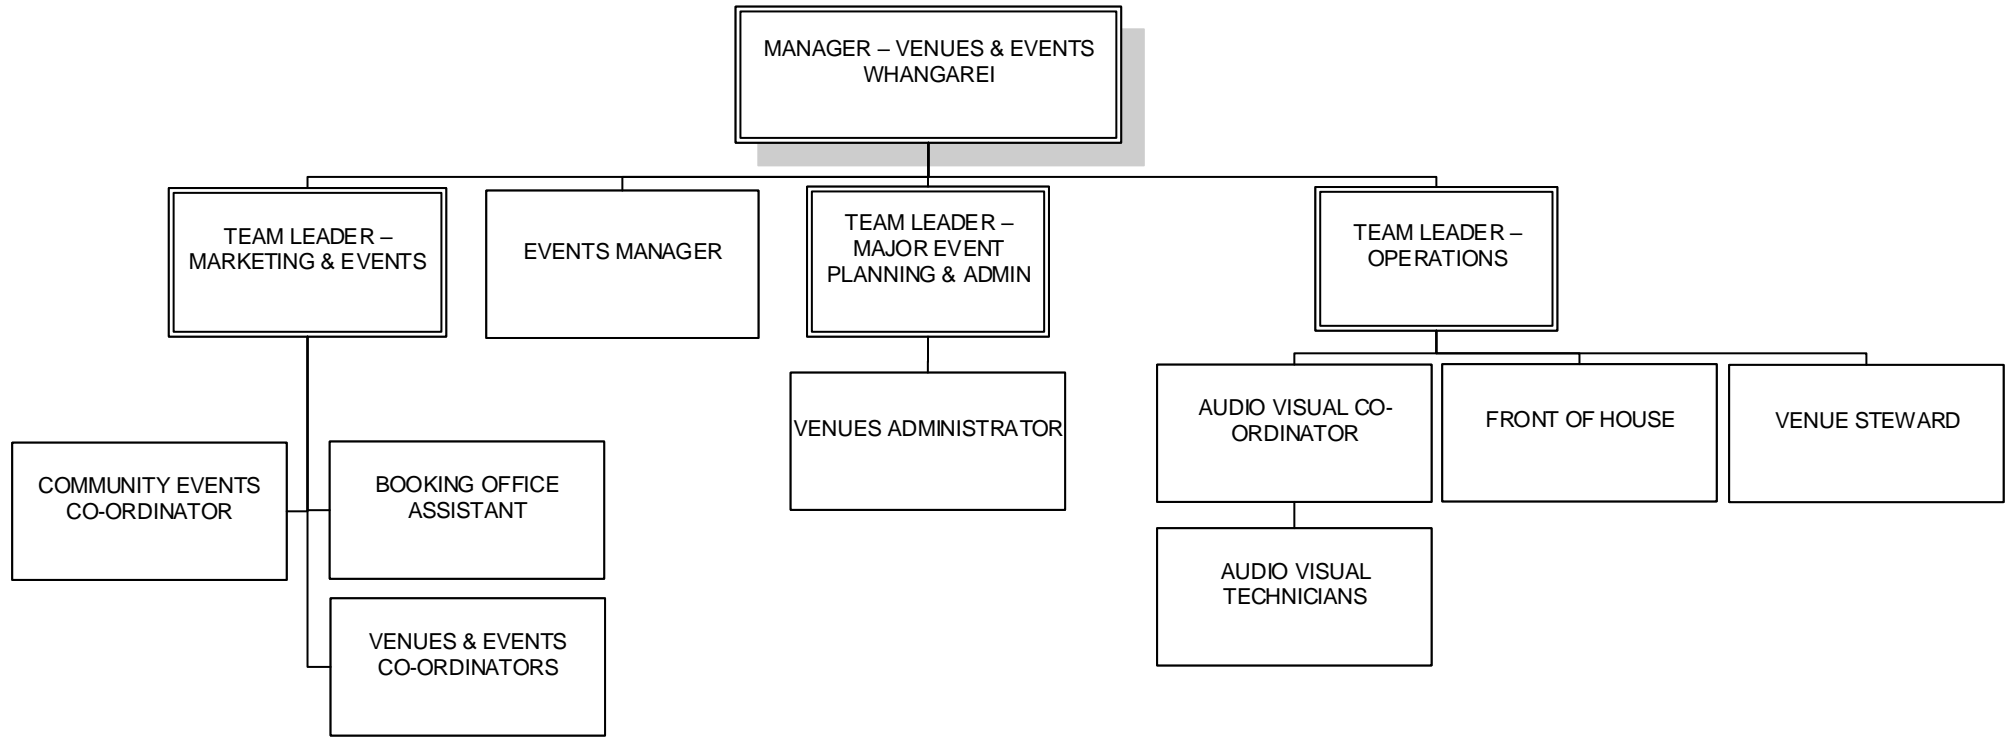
MANAGER – VENUES & EVENTS WHANGAREI

TEAM LEADER – MARKETING & EVENTS

EVENTS MANAGER

TEAM LEADER – MAJOR EVENT PLANNING & ADMIN

TEAM LEADER – OPERATIONS

COMMUNITY EVENTS CO-ORDINATOR

BOOKING OFFICE ASSISTANT

VENUES & EVENTS CO-ORDINATORS

VENUES ADMINISTRATOR

AUDIO VISUAL CO-ORDINATOR

FRONT OF HOUSE

VENUE STEWARD

AUDIO VISUAL TECHNICIANS